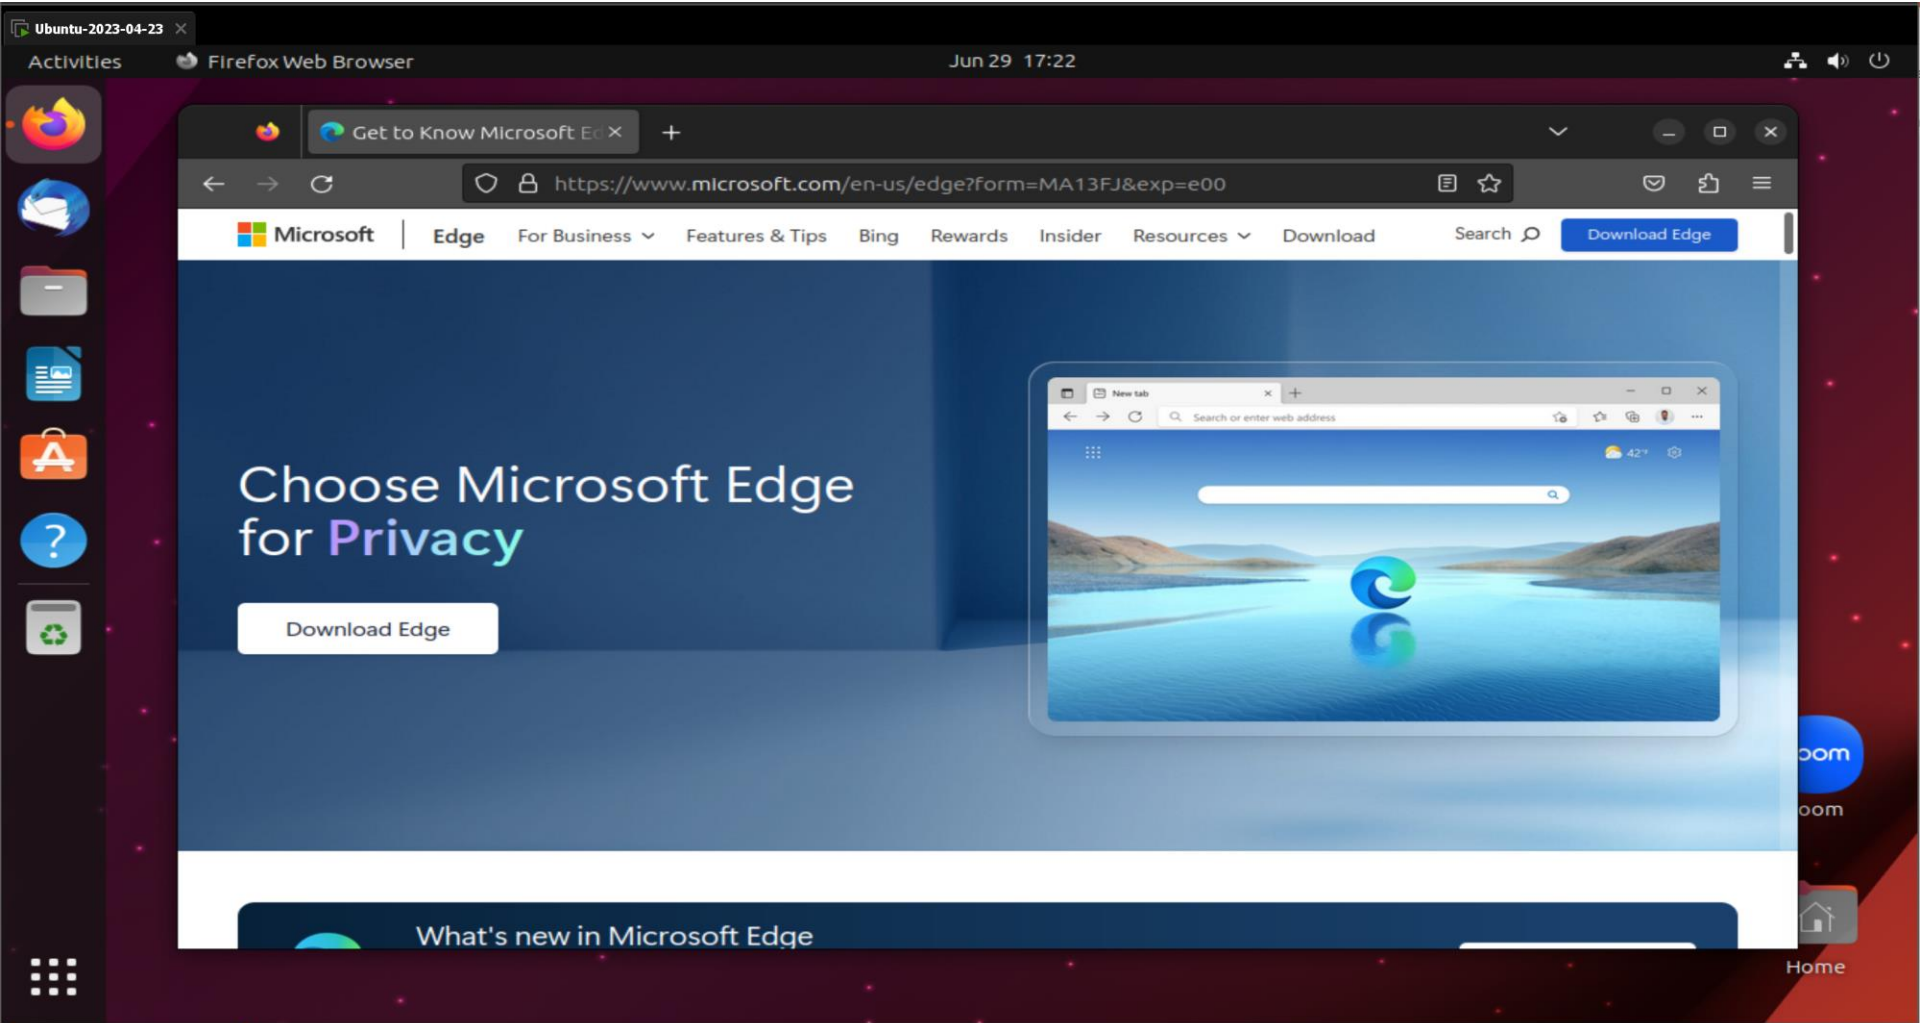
Ubuntu-2023-04-23

Activities Firefox Web Browser Jun 29 17:22

Get to Know Microsoft Ed

https://www.microsoft.com/en-us/edge?form=MA13FJ&exp=e00

Microsoft | Edge For Business Features & Tips Bing Rewards Insider Resources Download Search Download Edge

Choose Microsoft Edge for Privacy

Download Edge

New tab

Search or enter web address

42°

oom

oom

Home

What's new in Microsoft Edge